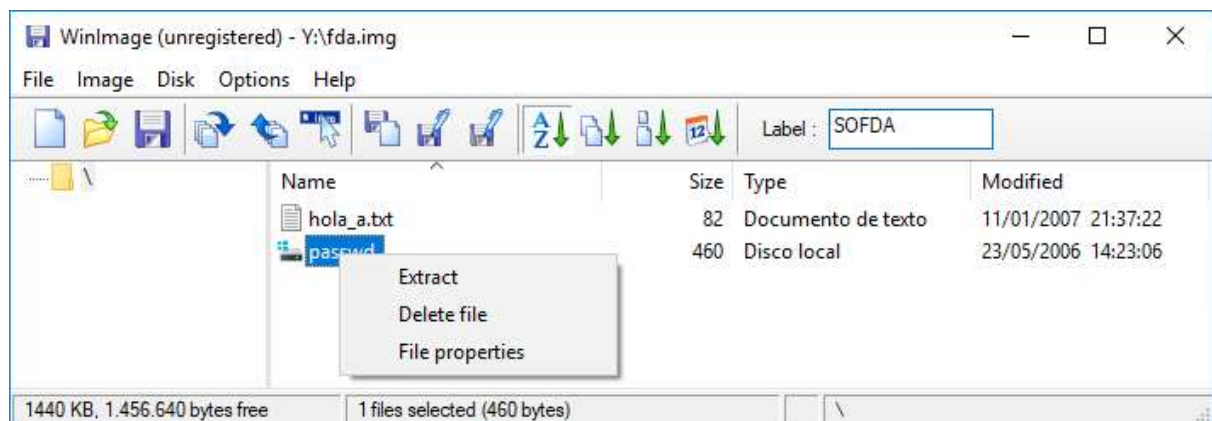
WinImage (unregistered) - Y:\fda.img

File Image Disk Options Help

Label : SOFDA

\

| Name | Size | Type | Modified |
|---|---|---|---|
| hola_a.txt | 82 | Documento de texto | 11/01/2007 21:37:22 |
| paswd | 460 | Disco local | 23/05/2006 14:23:06 |

Extract
Delete file
File properties

1440 KB, 1.456.640 bytes free
1 files selected (460 bytes)
\